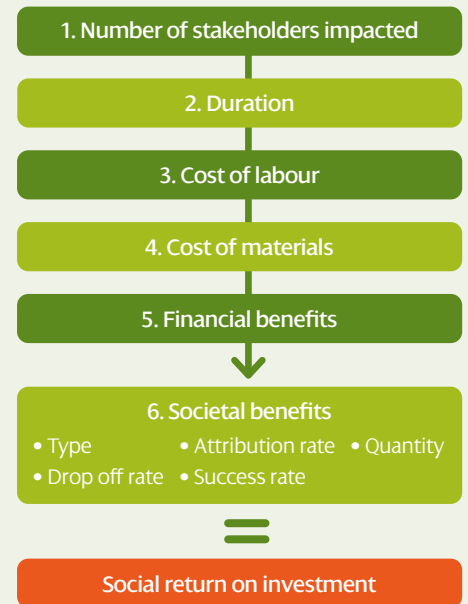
1. Number of stakeholders impacted

2. Duration

3. Cost of labour

4. Cost of materials

5. Financial benefits

6. Societal benefits

• Type • Attribution rate • Quantity
• Drop off rate • Success rate

Social return on investment